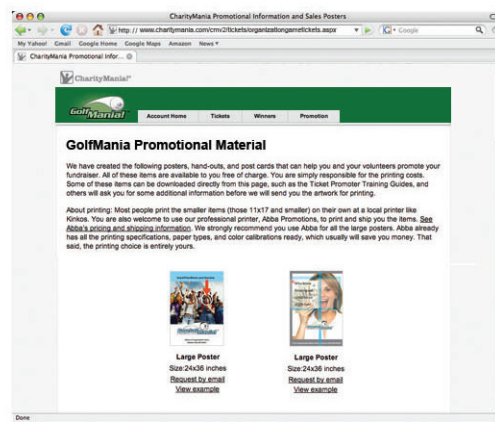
CharityMania Promotional Information and Sales Posters

http://www.charitymania.com/cmv2/tickets/organizationgametickets.aspx

Google

My Yahoo! Gmail Google Home Google Maps Amazon News

CharityMania Promotional Infor...

CharityMania!

GolfMania!

Account Home Tickets Winners Promotion

GolfMania Promotional Material

We have created the following posters, hand-outs, and post cards that can help you and your volunteers promote your fundraiser. All of these items are available to you free of charge. You are simply responsible for the printing costs. Some of these items can be downloaded directly from this page, such as the Ticket Promoter Training Guides, and others will ask you for some additional information before we will send you the artwork for printing.

About printing: Most people print the smaller items (those 11x17 and smaller) on their own at a local printer like Kinkos. You are also welcome to use our professional printer, Abba Promotions, to print and ship you the items. See Abba's pricing and shipping information. We strongly recommend you use Abba for all the large posters. Abba already has all the printing specifications, paper types, and color calibrations ready, which usually will save you money. That said, the printing choice is entirely yours.

Large Poster
Size:24x36 inches
Request by email
View example

Large Poster
Size:24x36 inches
Request by email
View example

Done